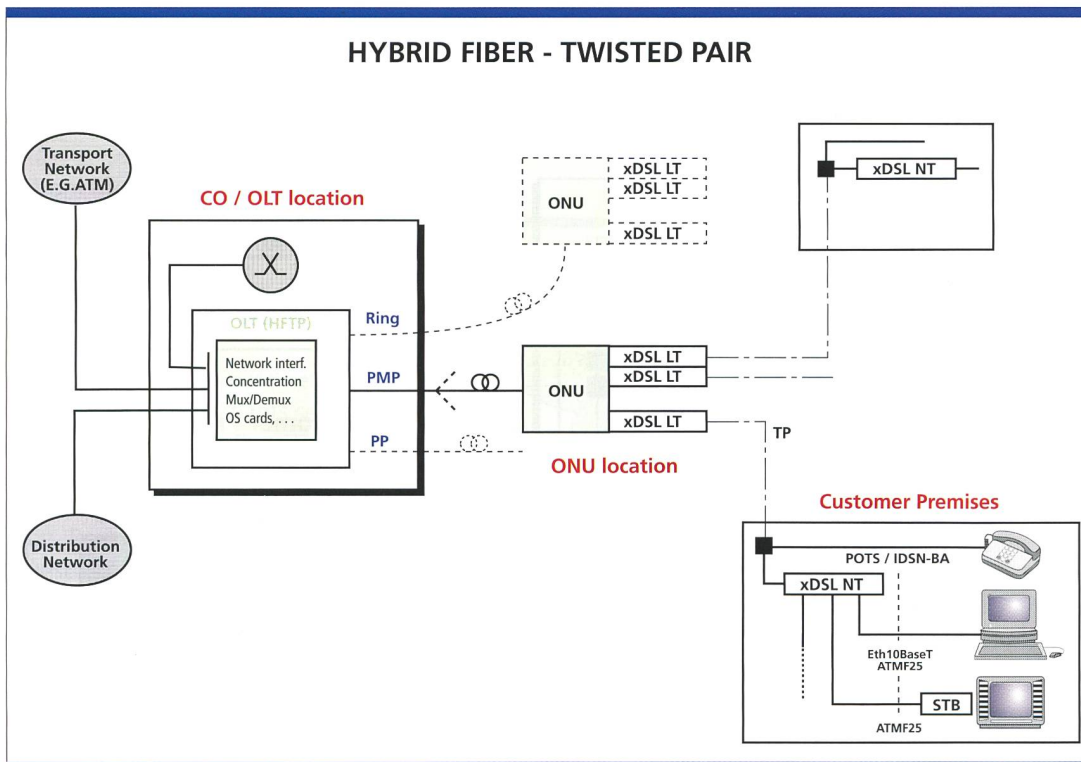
HYBRID FIBER - TWISTED PAIR

Transport Network (E.G.ATM)

CO / OLT location

OLT (HFTP)

Network interf.
Concentration
Mux/Demux
OS cards, . . .

Ring

PMP

PP

Distribution Network

ONU

xDSL LT
xDSL LT
xDSL LT

ONU

xDSL LT
xDSL LT
xDSL LT

ONU location

xDSL NT

TP

Customer Premises

POTS / IDSN-BA

xDSL NT

Eth10BaseT
ATMF25

STB

ATMF25